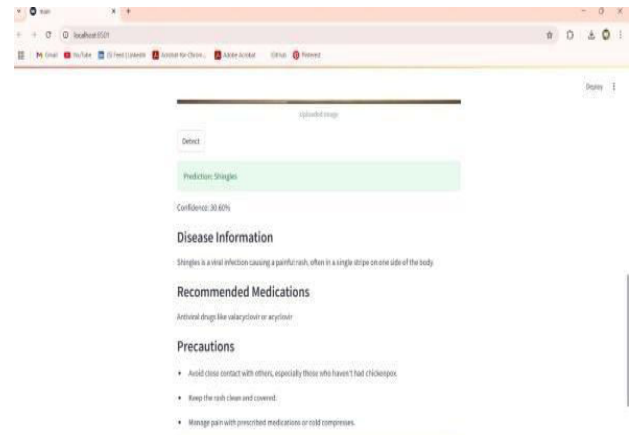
Main

localhost:8501

Gmail YouTube (5) Feed | LinkedIn Acrobat for Chrom... Adobe Acrobat GitHub Pinterest

Deploy

Uploaded Image

Detect

Prediction: Shingles

Confidence: 30.60%

Disease Information

Shingles is a viral infection causing a painful rash, often in a single stripe on one side of the body.

Recommended Medications

Antiviral drugs like valacyclovir or acyclovir

Precautions

- Avoid close contact with others, especially those who haven't had chickenpox
- Keep the rash clean and covered.
- Manage pain with prescribed medications or cold compresses.